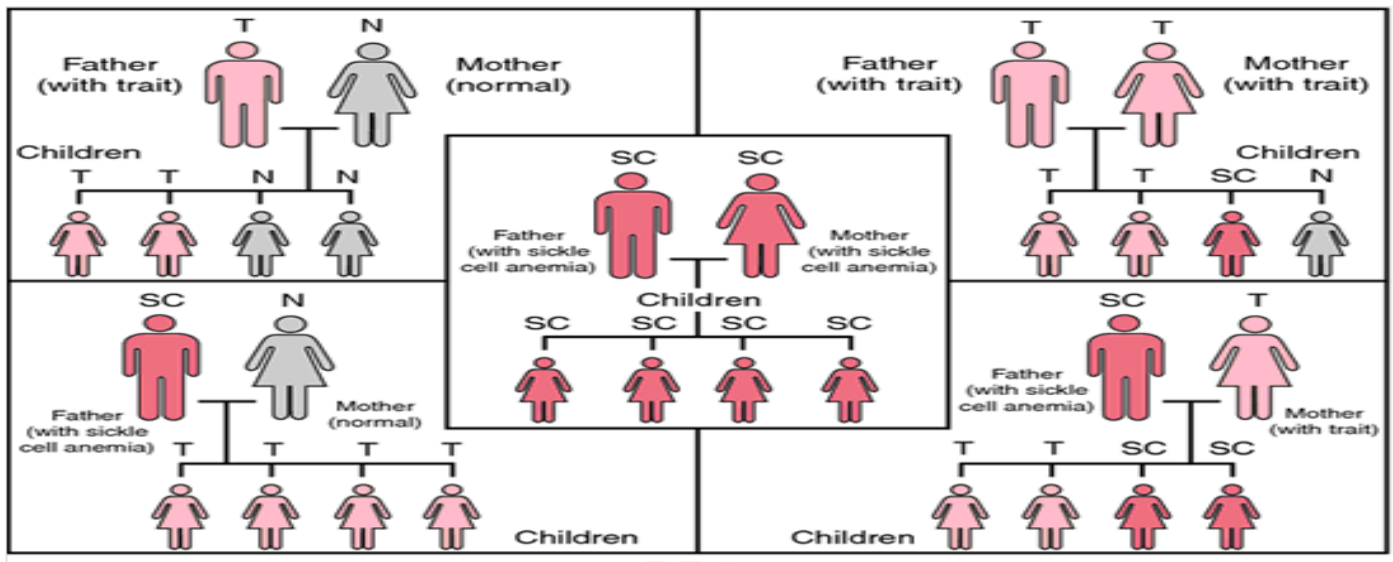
T N
Father (with trait)
Mother (normal)
Children
T T N N

T T
Father (with trait)
Mother (with trait)
Children
T T SC N

SC SC
Father (with sickle cell anemia)
Mother (with sickle cell anemia)
Children
SC SC SC SC

SC N
Father (with sickle cell anemia)
Mother (normal)
T T T T
Children

SC T
Father (with sickle cell anemia)
Mother (with trait)
T T SC SC
Children